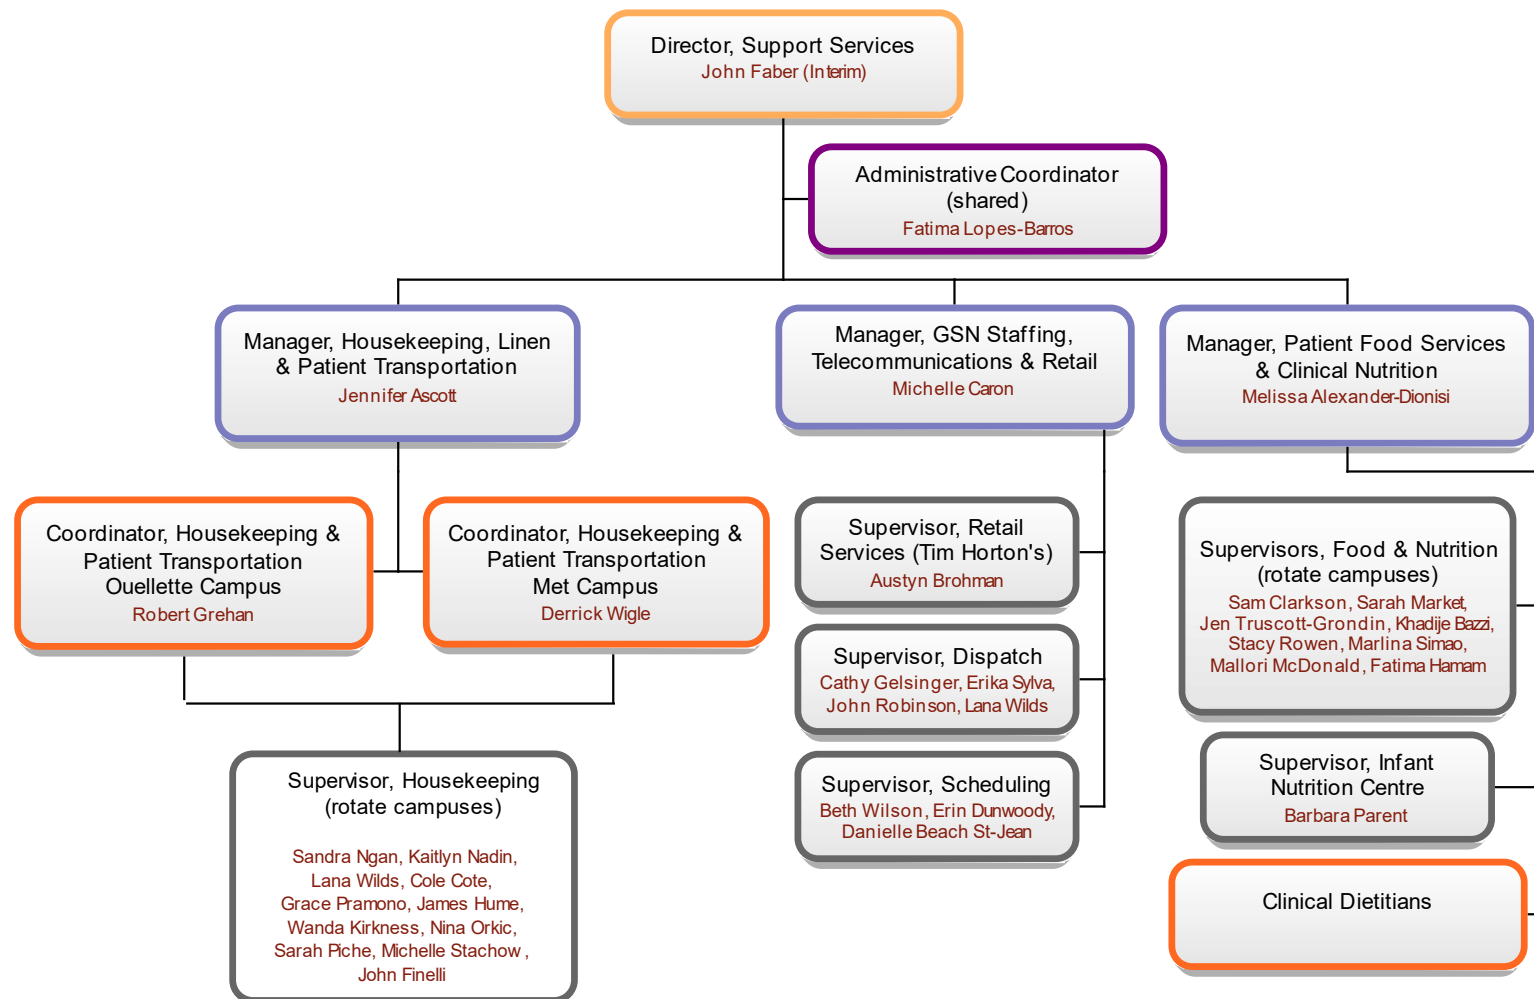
Director, Support Services
John Faber (Interim)

Administrative Coordinator (shared)
Fatima Lopes-Barros

Manager, Housekeeping, Linen & Patient Transportation
Jennifer Ascott

Manager, GSN Staffing, Telecommunications & Retail
Michelle Caron

Manager, Patient Food Services & Clinical Nutrition
Melissa Alexander-Dionisi

Coordinator, Housekeeping & Patient Transportation Ouellette Campus
Robert Grehan

Coordinator, Housekeeping & Patient Transportation Met Campus
Derrick Wigle

Supervisor, Housekeeping (rotate campuses)

Sandra Ngan, Kaitlyn Nadin, Lana Wilds, Cole Cote, Grace Pramono, James Hume, Wanda Kirkness, Nina Orkic, Sarah Piche, Michelle Stachow , John Finelli

Supervisor, Retail Services (Tim Horton's)
Austyn Brohman

Supervisor, Dispatch
Cathy Gelsinger, Erika Sylva, John Robinson, Lana Wilds

Supervisor, Scheduling
Beth Wilson, Erin Dunwoody, Danielle Beach St-Jean

Supervisors, Food & Nutrition (rotate campuses)
Sam Clarkson, Sarah Market, Jen Truscott-Grondin, Khadije Bazzi, Stacy Rowen, Marlina Simao, Mallori McDonald, Fatima Hamam

Supervisor, Infant Nutrition Centre
Barbara Parent

Clinical Dietitians